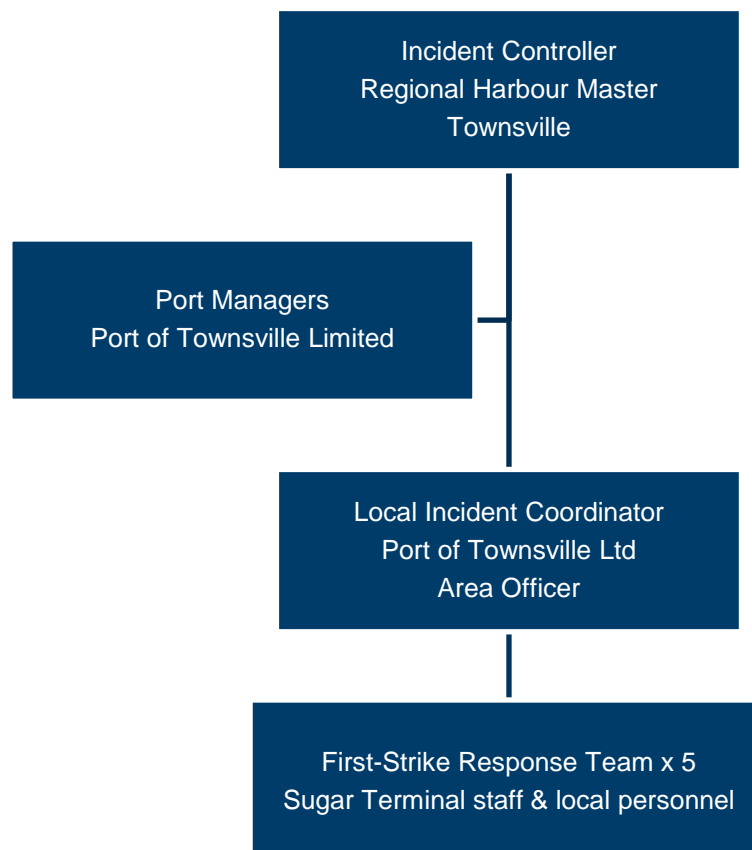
Incident Controller
Regional Harbour Master
Townsville

Port Managers
Port of Townsville Limited

Local Incident Coordinator
Port of Townsville Ltd
Area Officer

First-Strike Response Team x 5
Sugar Terminal staff & local personnel